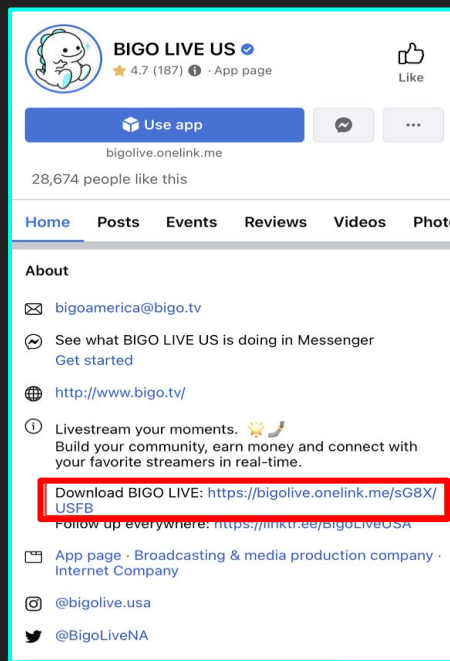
BIGO LIVE US
4.7 (187) · App page
Like

Use app

bigolive.onelink.me

28,674 people like this

Home Posts Events Reviews Videos Phot

About

bigoamerica@bigo.tv

See what BIGO LIVE US is doing in Messenger
Get started

http://www.bigo.tv/

Livestream your moments.
Build your community, earn money and connect with your favorite streamers in real-time.

Download BIGO LIVE: https://bigolive.onelink.me/sG8X/USFB
Follow up everywhere: https://linktr.ee/BigoLiveUSA

App page · Broadcasting & media production company · Internet Company

@bigolive.usa

@BigoLiveNA